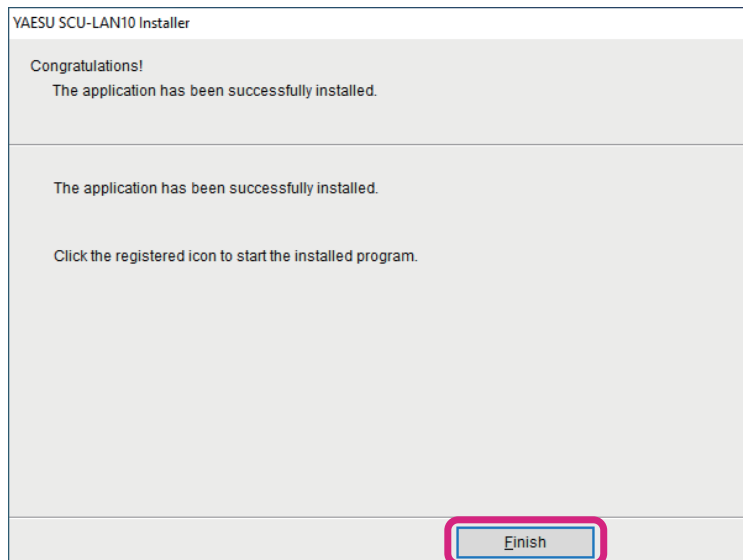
YAESU SCU-LAN10 Installer

Congratulations!
The application has been successfully installed.

The application has been successfully installed.

Click the registered icon to start the installed program.

Finish